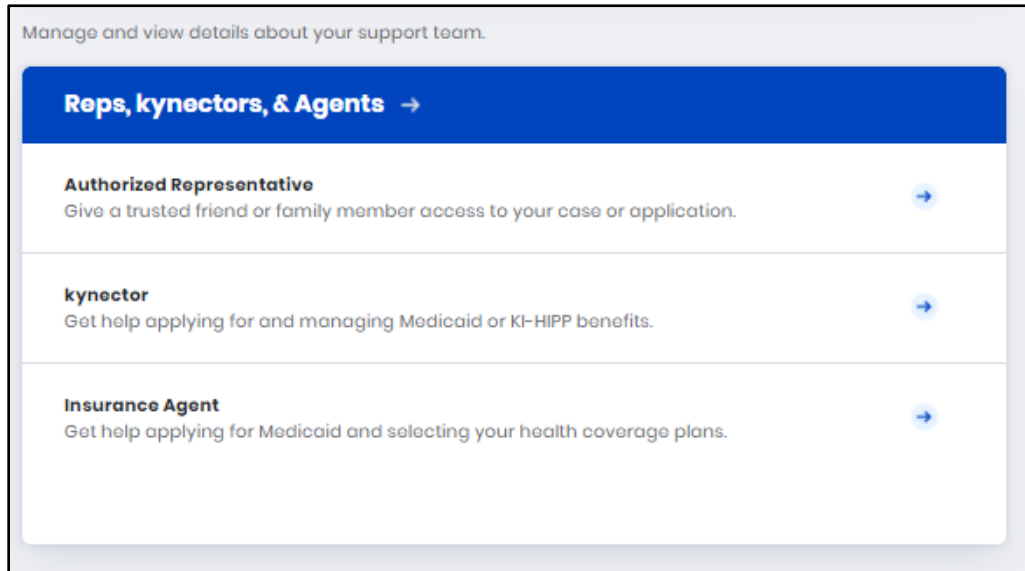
Manage and view details about your support team.

Reps, kynectors, & Agents →

Authorized Representative
Give a trusted friend or family member access to your case or application.

kynector
Get help applying for and managing Medicaid or KI-HIPP benefits.

Insurance Agent
Get help applying for Medicaid and selecting your health coverage plans.